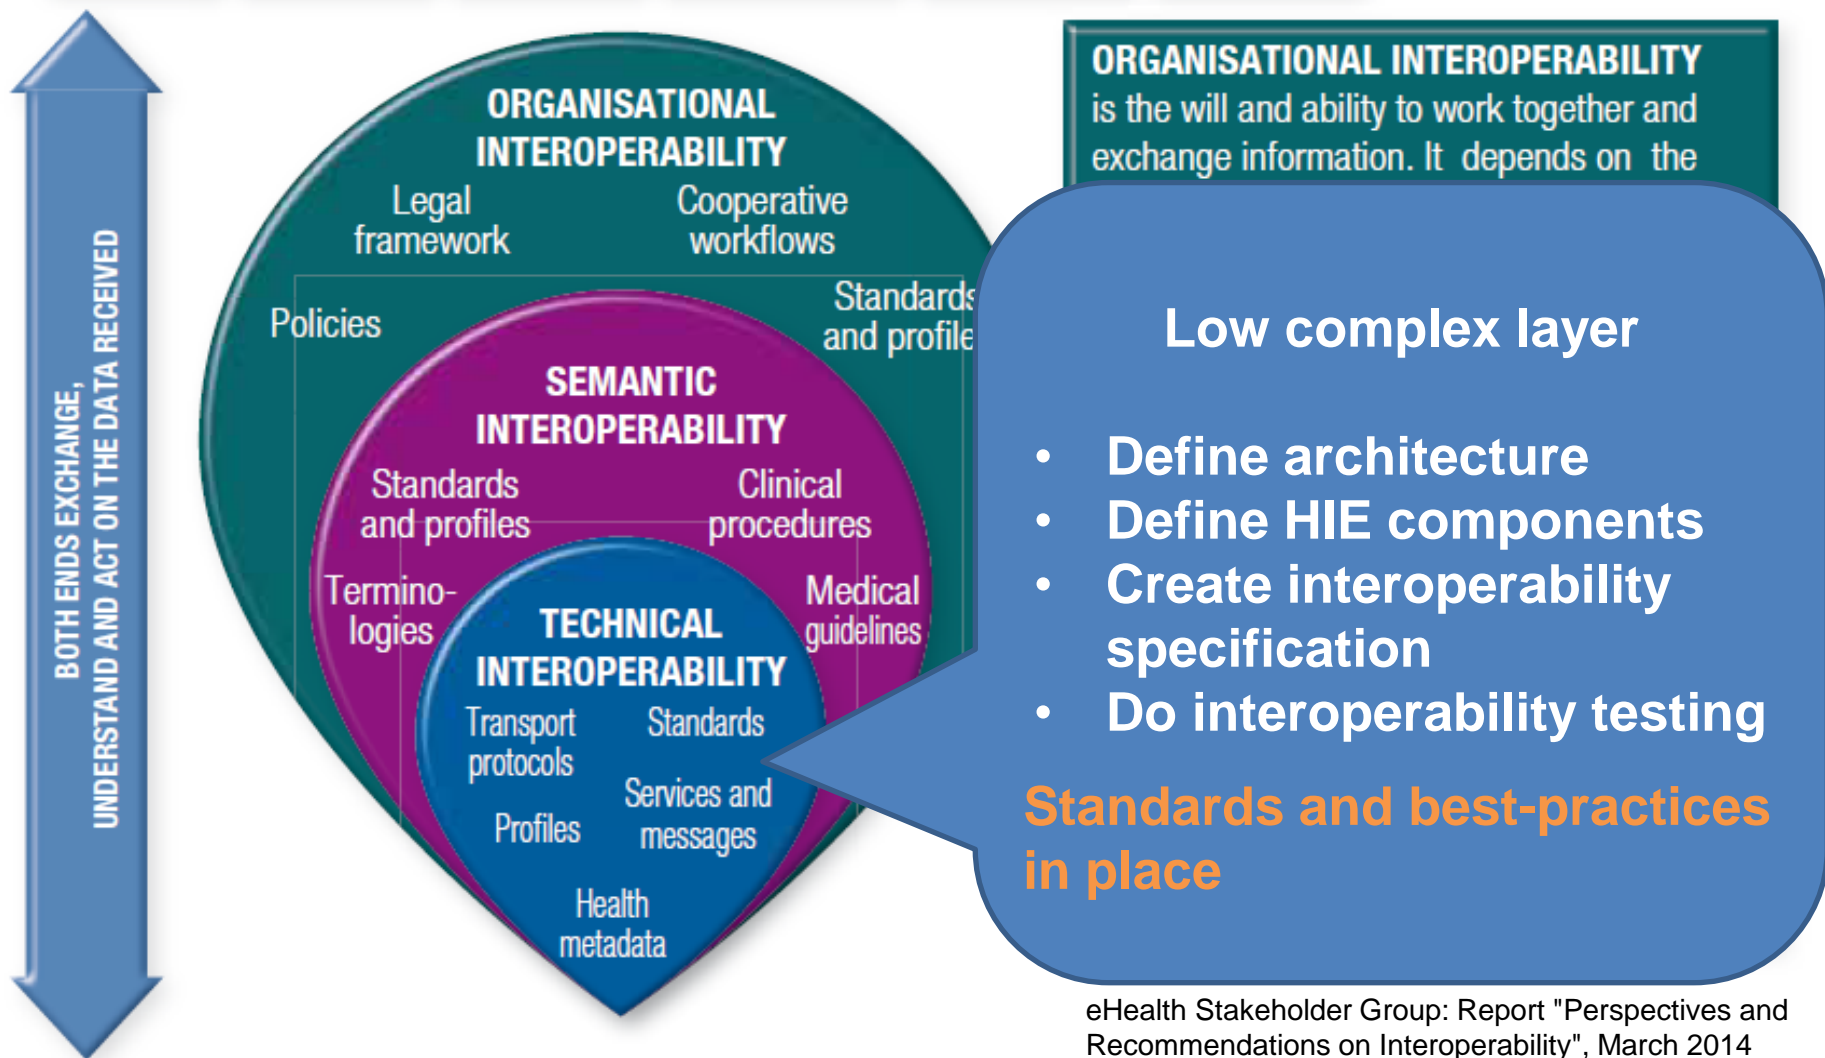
BOTH ENDS EXCHANGE, UNDERSTAND AND ACT ON THE DATA RECEIVED

ORGANISATIONAL INTEROPERABILITY

Legal framework

Cooperative workflows

Policies

Standards and profile

SEMANTIC INTEROPERABILITY

Standards and profiles

Clinical procedures

Termino-logies

Medical guidelines

TECHNICAL INTEROPERABILITY

Transport protocols

Standards

Services and messages

Profiles

Health metadata

ORGANISATIONAL INTEROPERABILITY is the will and ability to work together and exchange information. It depends on the

Low complex layer

- Define architecture
- Define HIE components
- Create interoperability specification
- Do interoperability testing

Standards and best-practices in place

eHealth Stakeholder Group: Report "Perspectives and Recommendations on Interoperability", March 2014